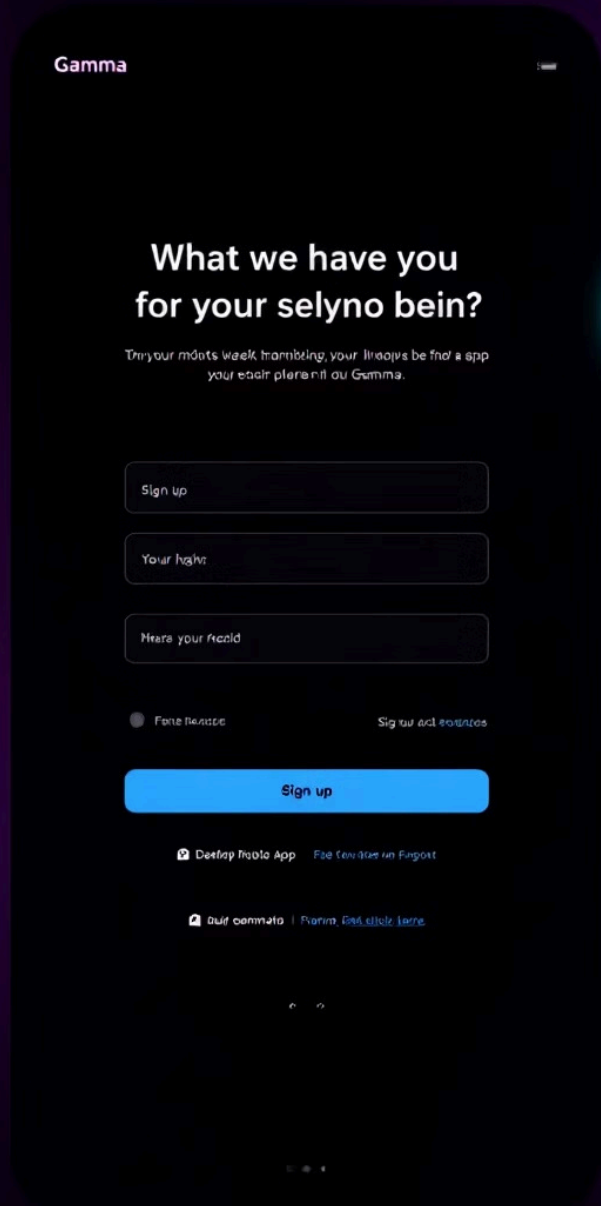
Gamma

What we have you for your selyno bein?

Thryour mdats week htombteng, your lihaojvs be fnd a spp your eacir plerenni ou Gamma.

Sign up

Your hghr

Nrars your fredd

Fone Reacce

Sig ou aci eotures

Sign up

Desfap Fnoblo App

Foe Cervites on Fuport

Ouir oenmato

Pranm, Fed sticle Lerre

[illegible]